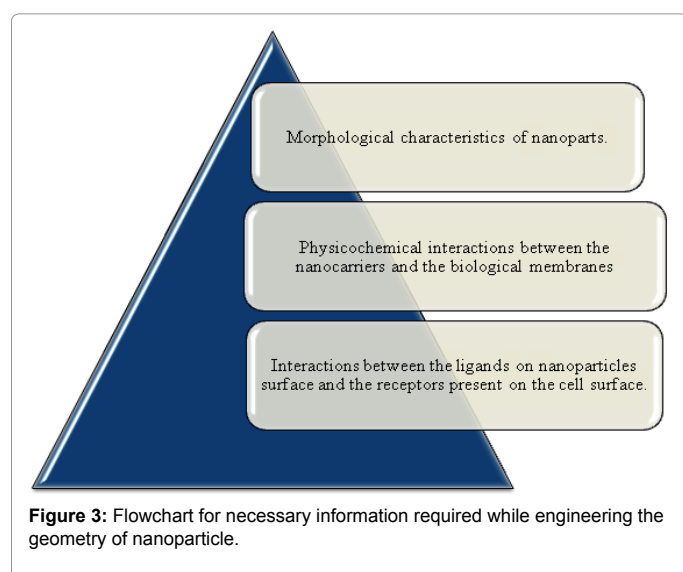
Morphological characteristics of nanoparts.

Physicochemical interactions between the nanocarriers and the biological membranes

Interactions between the ligands on nanoparticles surface and the receptors present on the cell surface.

**Figure 3:** Flowchart for necessary information required while engineering the geometry of nanoparticle.